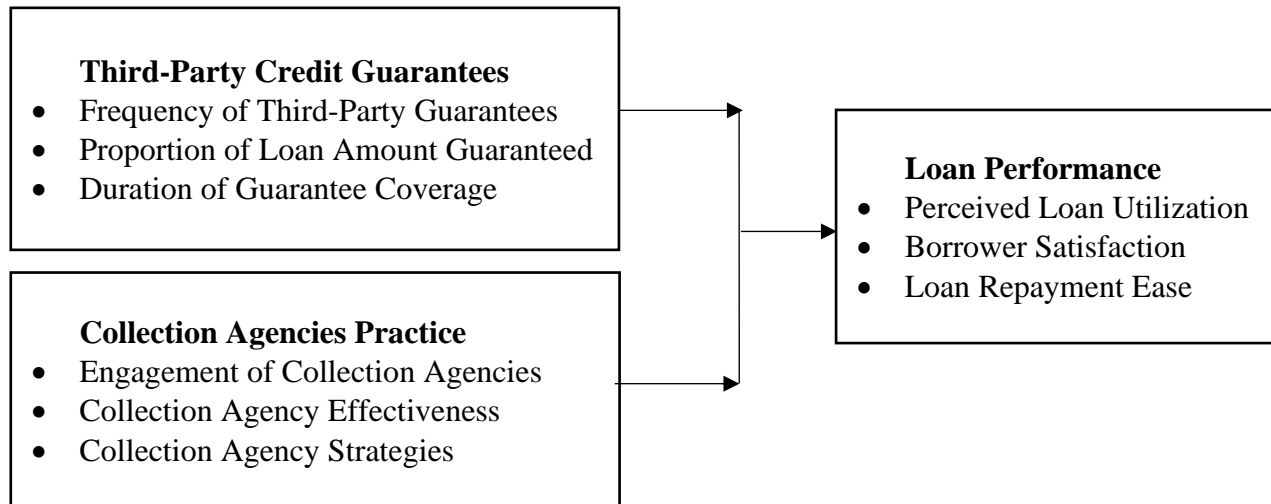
**Third-Party Credit Guarantees**
- Frequency of Third-Party Guarantees
- Proportion of Loan Amount Guaranteed
- Duration of Guarantee Coverage

**Collection Agencies Practice**
- Engagement of Collection Agencies
- Collection Agency Effectiveness
- Collection Agency Strategies

**Loan Performance**
- Perceived Loan Utilization
- Borrower Satisfaction
- Loan Repayment Ease